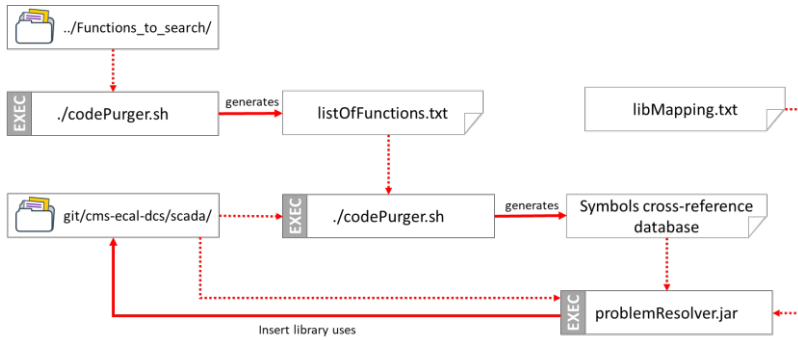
../Functions_to_search/

EXEC ./codePurger.sh

generates

listOfFunctions.txt

libMapping.txt

git/cms-ecal-dcs/scada/

EXEC ./codePurger.sh

generates

Symbols cross-reference database

EXEC problemResolver.jar

Insert library uses